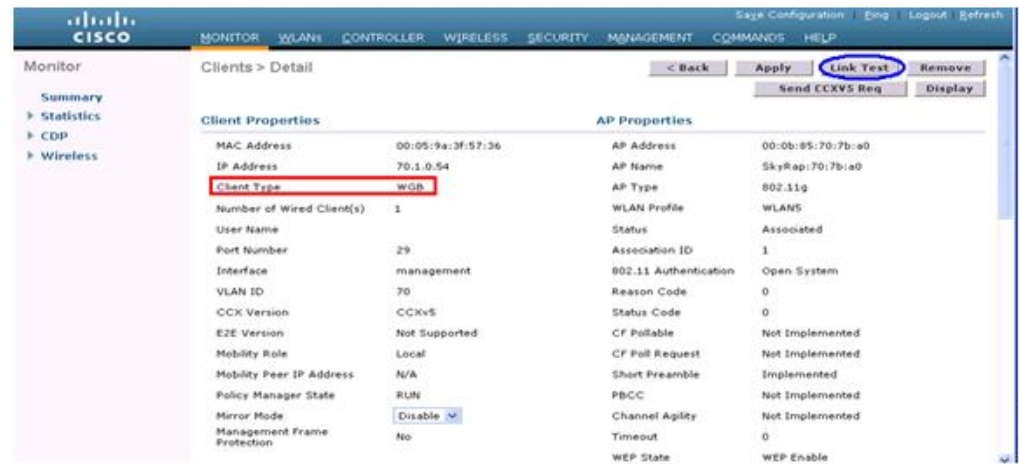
cisco

Save Configuration | Ping | Logout | Refresh

MONITOR WLANs CONTROLLER WIRELESS SECURITY MANAGEMENT COMMANDS HELP

Monitor

Summary
▸ Statistics
▸ CDP
▸ Wireless

Clients > Detail

< Back | Apply | Link Test | Remove
Send CCXV5 Req | Display

Client Properties

| | |
|---|---|
| MAC Address | 00:05:9a:3f:57:36 |
| IP Address | 70.1.0.54 |
| Client Type | WGB |
| Number of Wired Client(s) | 1 |
| User Name | |
| Port Number | 29 |
| Interface | management |
| VLAN ID | 70 |
| CCX Version | CCXv5 |
| E2E Version | Not Supported |
| Mobility Role | Local |
| Mobility Peer IP Address | N/A |
| Policy Manager State | RUN |
| Mirror Mode | Disable |
| Management Frame Protection | No |

AP Properties

| | |
|---|---|
| AP Address | 00:0b:85:70:7b:a0 |
| AP Name | SkyRap:70:7b:a0 |
| AP Type | 802.11g |
| WLAN Profile | WLAN5 |
| Status | Associated |
| Association ID | 1 |
| 802.11 Authentication | Open System |
| Reason Code | 0 |
| Status Code | 0 |
| CF Pollable | Not Implemented |
| CF Poll Request | Not Implemented |
| Short Preamble | Implemented |
| PBCC | Not Implemented |
| Channel Agility | Not Implemented |
| Timeout | 0 |
| WEP State | WEP Enable |